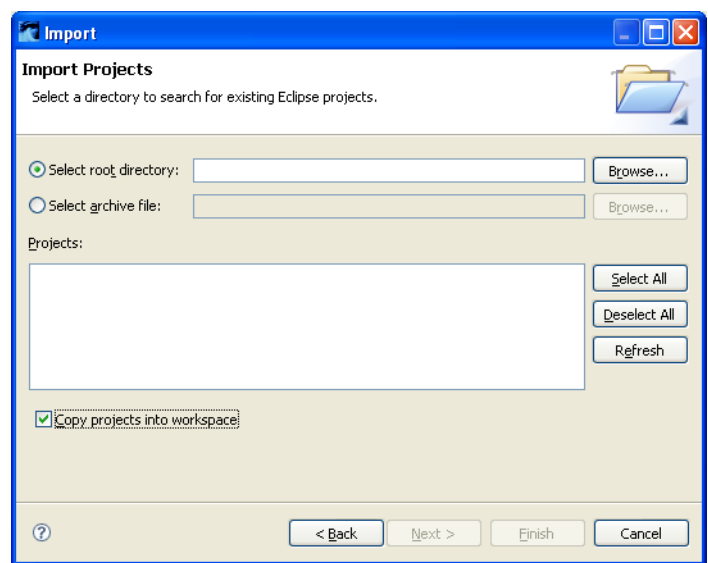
Import

Import Projects

Select a directory to search for existing Eclipse projects.

Select root directory:

Browse...

Select archive file:

Browse...

Projects:

Select All

Deselect All

Refresh

Copy projects into workspace

?

< Back

Next >

Finish

Cancel